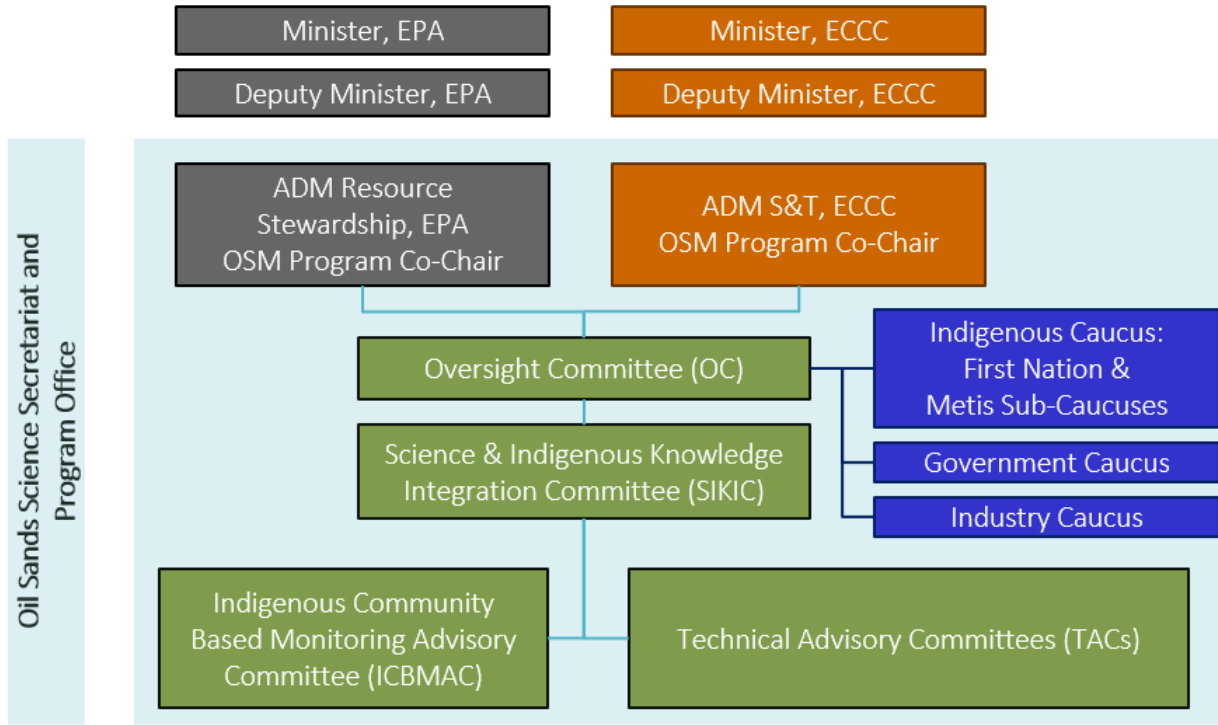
Minister, EPA

Minister, ECCC

Deputy Minister, EPA

Deputy Minister, ECCC

Oil Sands Science Secretariat and Program Office

ADM Resource Stewardship, EPA OSM Program Co-Chair

ADM S&T, ECCC OSM Program Co-Chair

Oversight Committee (OC)

Indigenous Caucus: First Nation & Metis Sub-Caucuses

Government Caucus

Industry Caucus

Science & Indigenous Knowledge Integration Committee (SIKIC)

Indigenous Community Based Monitoring Advisory Committee (ICBMAC)

Technical Advisory Committees (TACs)